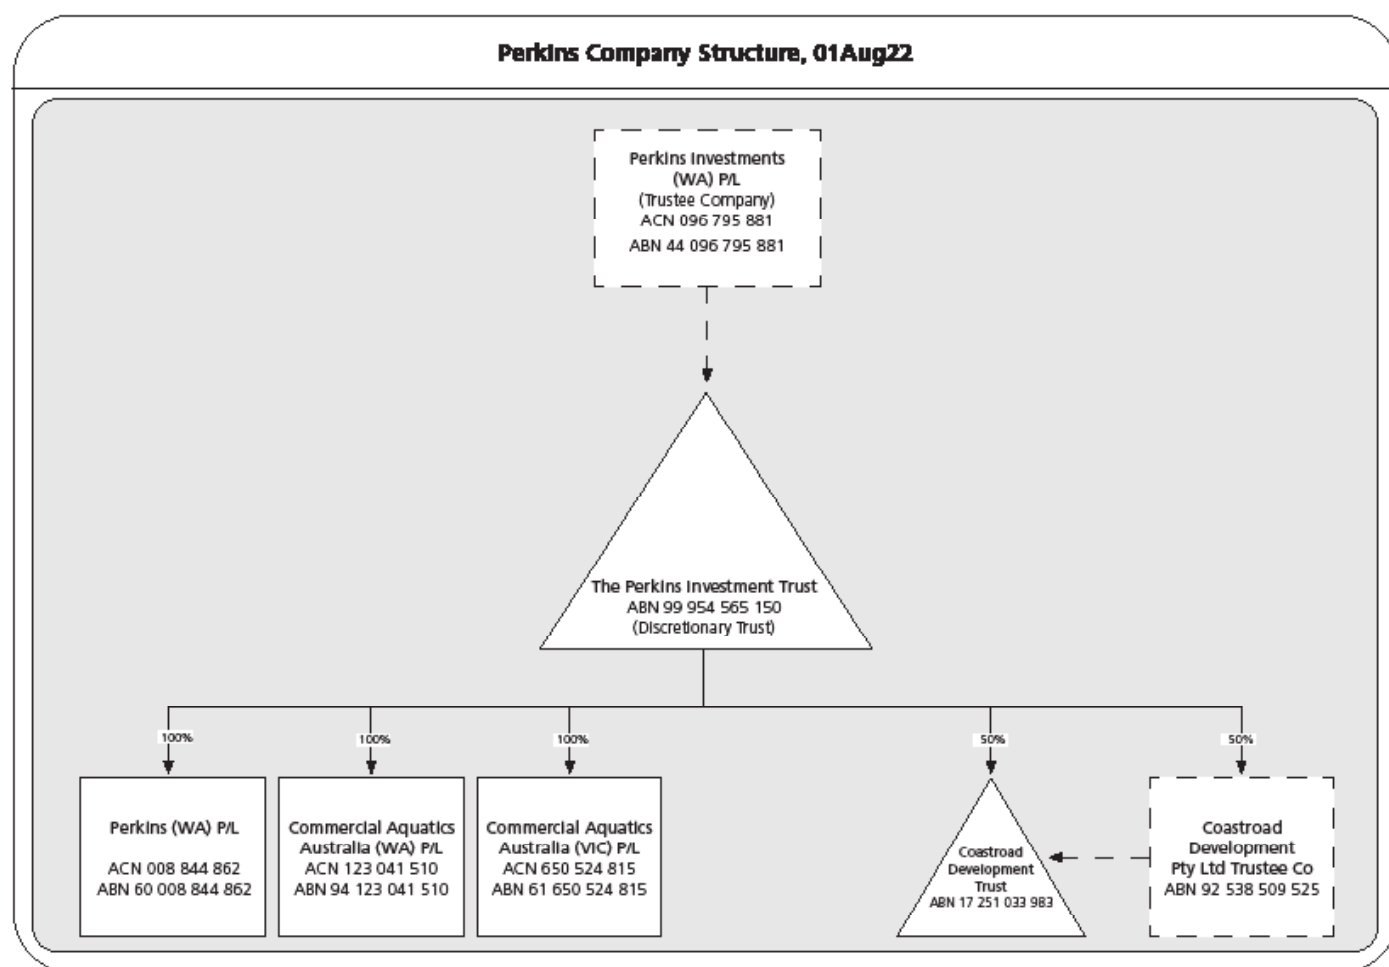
Perkins Company Structure, 01Aug22

Perkins Investments (WA) P/L
(Trustee Company)
ACN 096 795 881
ABN 44 096 795 881

The Perkins Investment Trust
ABN 99 954 565 150
(Discretionary Trust)

100%

100%

100%

50%

50%

Perkins (WA) P/L
ACN 008 844 862
ABN 60 008 844 862

Commercial Aquatics Australia (WA) P/L
ACN 123 041 510
ABN 94 123 041 510

Commercial Aquatics Australia (VIC) P/L
ACN 650 524 815
ABN 61 650 524 815

Coastroad Development Trust
ABN 17 251 033 983

Coastroad Development Pty Ltd Trustee Co
ABN 92 538 509 525